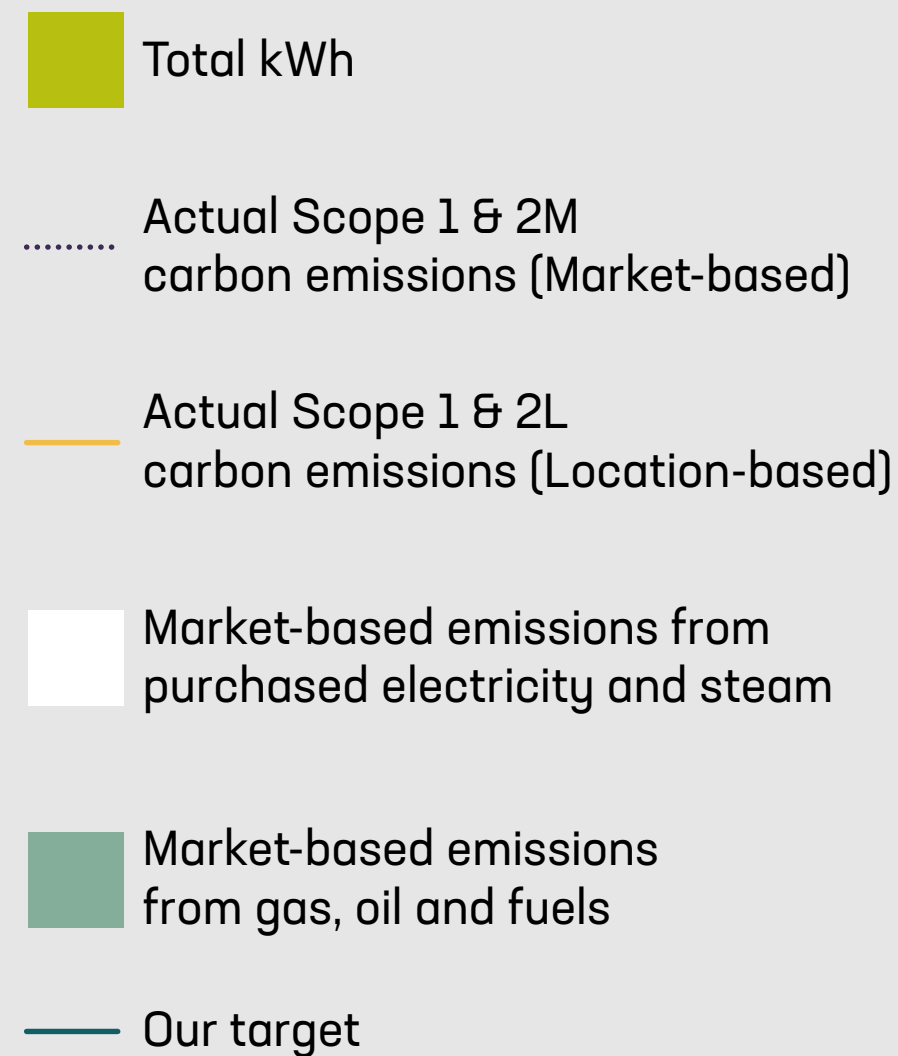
Total kWh

Actual Scope 1 & 2M
carbon emissions (Market-based)

Actual Scope 1 & 2L
carbon emissions (Location-based)

Market-based emissions from
purchased electricity and steam

Market-based emissions
from gas, oil and fuels

Our target